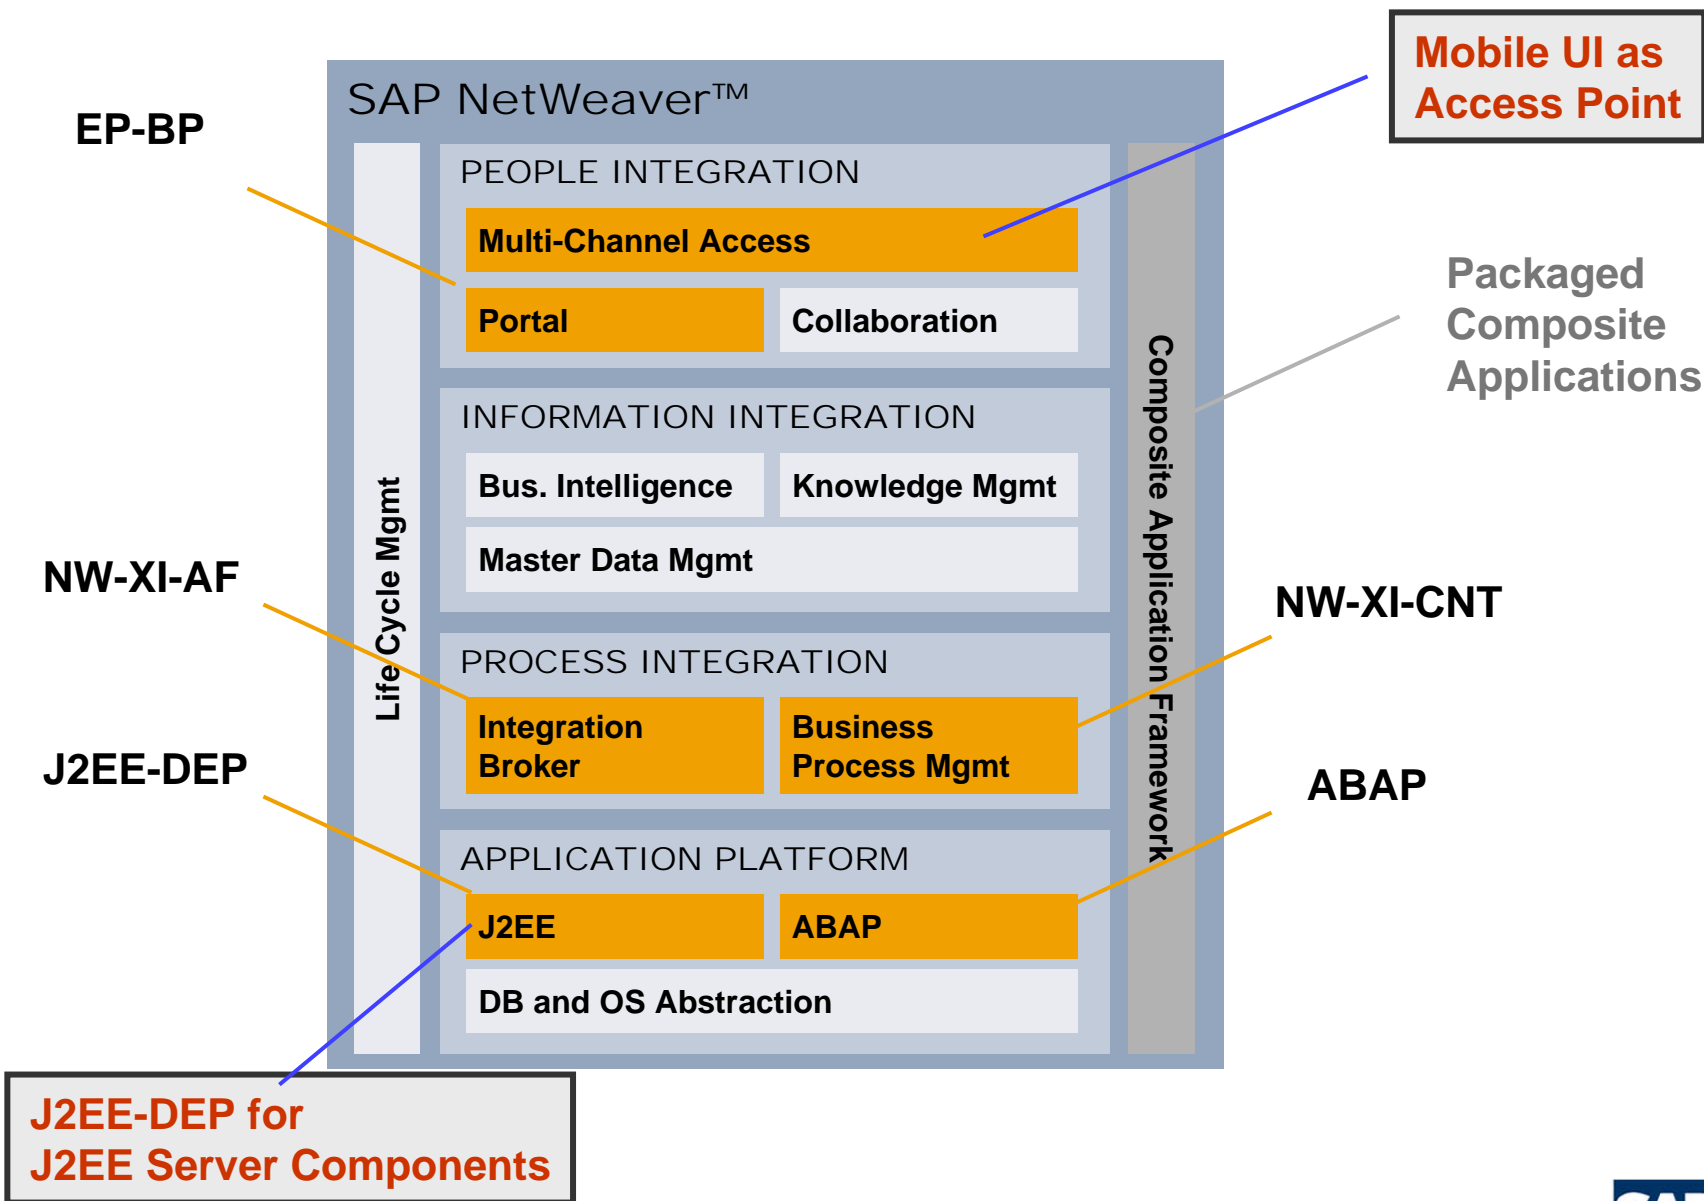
SAP NetWeaver™

Mobile UI as Access Point

EP-BP

PEOPLE INTEGRATION

Multi-Channel Access

Portal

Collaboration

Packaged Composite Applications

INFORMATION INTEGRATION

Bus. Intelligence

Knowledge Mgmt

Master Data Mgmt

NW-XI-AF

Life Cycle Mgmt

Composite Application Framework

NW-XI-CNT

PROCESS INTEGRATION

Integration Broker

Business Process Mgmt

J2EE-DEP

ABAP

APPLICATION PLATFORM

J2EE

ABAP

DB and OS Abstraction

J2EE-DEP for J2EE Server Components